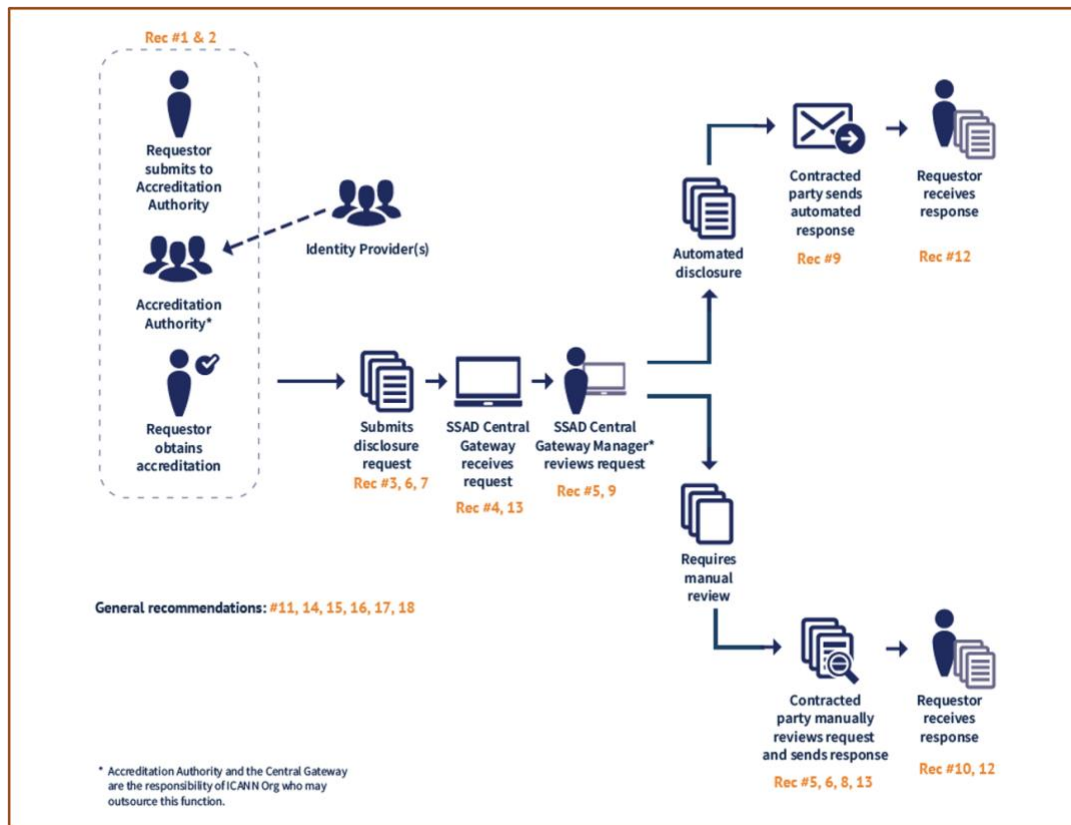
Rec #1 & 2

Requestor submits to Accreditation Authority

Accreditation Authority*

Requestor obtains accreditation

Identity Provider(s)

Submits disclosure request
Rec #3, 6, 7

SSAD Central Gateway receives request
Rec #4, 13

SSAD Central Gateway Manager* reviews request
Rec #5, 9

Automated disclosure

Contracted party sends automated response
Rec #9

Requestor receives response
Rec #12

Requires manual review

Contracted party manually reviews request and sends response
Rec #5, 6, 8, 13

Requestor receives response
Rec #10, 12

General recommendations: #11, 14, 15, 16, 17, 18

* Accreditation Authority and the Central Gateway are the responsibility of ICANN Org who may outsource this function.